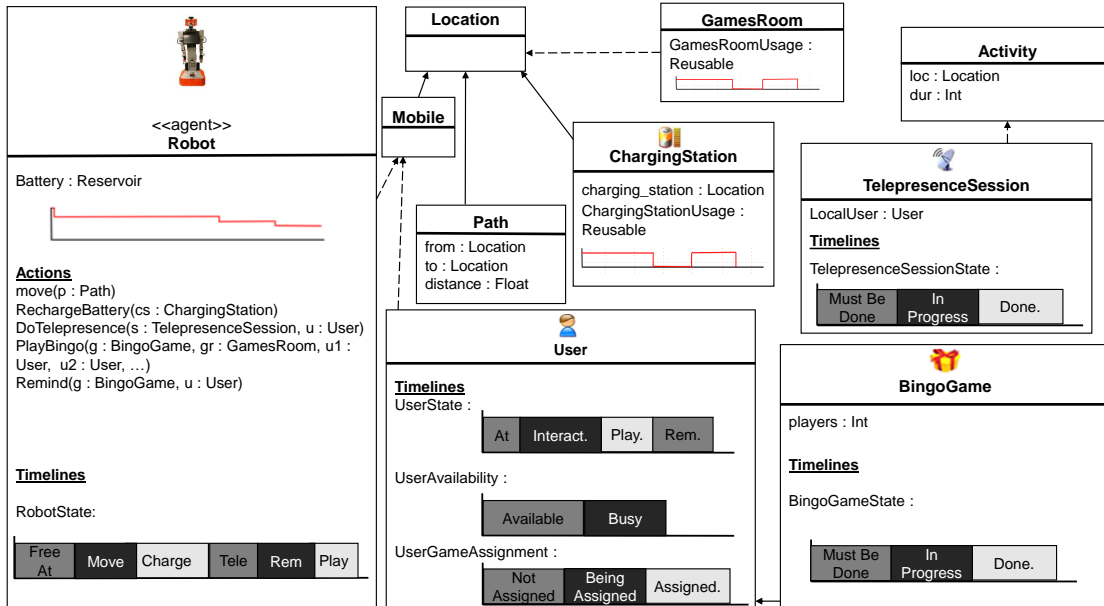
<<agent>>
Robot

Battery : Reservoir

Actions
move(p : Path)
RechargeBattery(cs : ChargingStation)
DoTelepresence(s : TelepresenceSession, u : User)
PlayBingo(g : BingoGame, gr : GamesRoom, u1 : User, u2 : User, …)
Remind(g : BingoGame, u : User)

Timelines

RobotState:

| Free At | Move | Charge | Tele | Rem | Play |
|---|---|---|---|---|---|

Location

Mobile

GamesRoom
GamesRoomUsage : Reusable

Path
from : Location
to : Location
distance : Float

ChargingStation
charging_station : Location
ChargingStationUsage : Reusable

Activity
loc : Location
dur : Int

TelepresenceSession
LocalUser : User
Timelines
TelepresenceSessionState :

| Must Be Done | In Progress | Done. |
|---|---|---|

User
Timelines
UserState :

| At | Interact. | Play. | Rem. |
|---|---|---|---|

UserAvailability :

| Available | Busy |
|---|---|

UserGameAssignment :

| Not Assigned | Being Assigned | Assigned. |
|---|---|---|

BingoGame
players : Int

Timelines

BingoGameState :

| Must Be Done | In Progress | Done. |
|---|---|---|